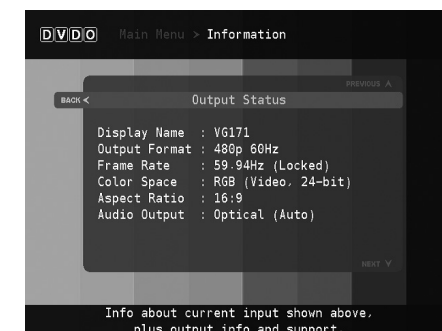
DVDO Main Menu > Information

PREVIOUS

BACK Output Status

Display Name : VG171
Output Format : 480p 60Hz
Frame Rate : 59.94Hz (Locked)
Color Space : RGB (Video, 24-bit)
Aspect Ratio : 16:9
Audio Output : Optical (Auto)

NEXT

Info about current input shown above, plus output info and support.